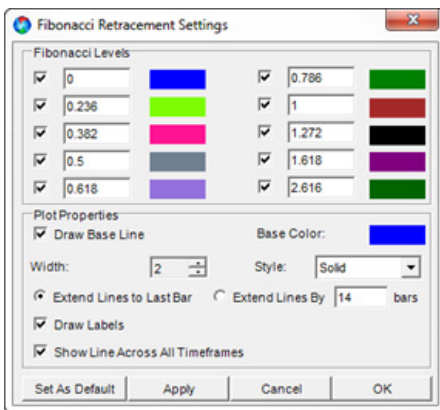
Fibonacci Retracement Settings

Fibonacci Levels

| 0 | 0.786 |
|---|---|
| 0.236 | 1 |
| 0.382 | 1.272 |
| 0.5 | 1.618 |
| 0.618 | 2.616 |

Plot Properties

Draw Base Line

Base Color:

Width: 2

Style: Solid

Extend Lines to Last Bar

Extend Lines By 14 bars

Draw Labels

Show Line Across All Timeframes

Set As Default

Apply

Cancel

OK